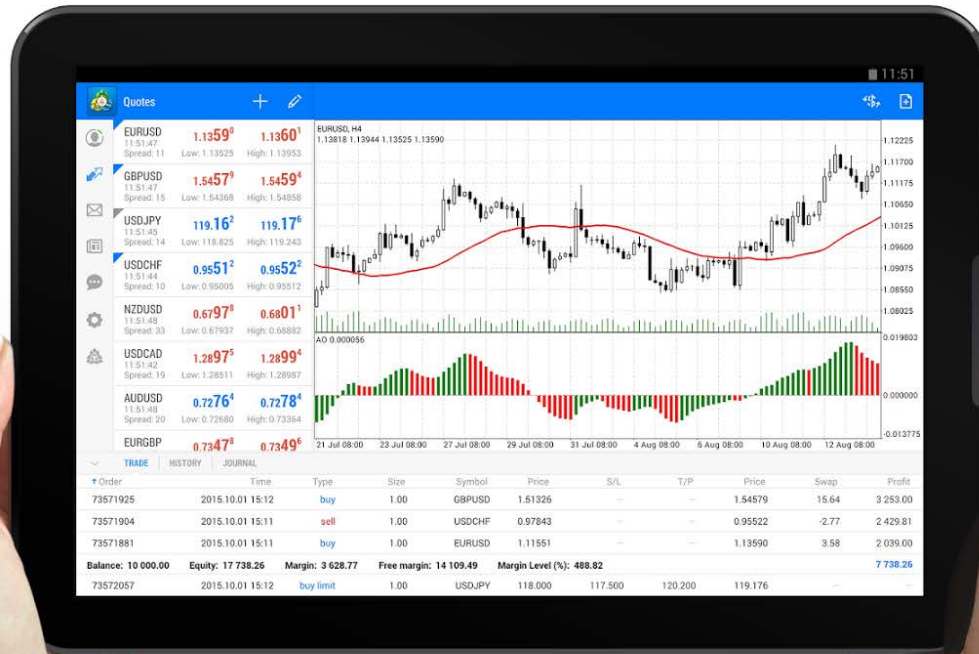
11:51

Quotes

EURUSD
11:51:47
Spread: 11
1.13590 1.13601
Low: 1.13525 High: 1.13953

GBPUSD
11:51:47
Spread: 15
1.54579 1.54594
Low: 1.54368 High: 1.54858

USDJPY
11:51:45
Spread: 14
119.162 119.176
Low: 118.825 High: 119.243

USDCHF
11:51:44
Spread: 10
0.95512 0.95522
Low: 0.95005 High: 0.95512

NZDUSD
11:51:48
Spread: 33
0.67978 0.68011
Low: 0.67937 High: 0.68882

USDCAD
11:51:42
Spread: 19
1.28975 1.28994
Low: 1.28511 High: 1.28987

AUDUSD
11:51:48
Spread: 20
0.72764 0.72784
Low: 0.72680 High: 0.73364

EURGBP
0.73478 0.73496

EURUSD, H4
1.13818 1.13944 1.13525 1.13590

1.12225
1.11700
1.11175
1.10650
1.10125
1.09600
1.09075
1.08550
1.08025

AO 0.000056
0.019803
0.000000
-0.013775

21 Jul 08:00 23 Jul 08:00 27 Jul 08:00 29 Jul 08:00 31 Jul 08:00 4 Aug 08:00 6 Aug 08:00 10 Aug 08:00 12 Aug 08:00

TRADE HISTORY JOURNAL

| Order | Time | Type | Size | Symbol | Price | S/L | T/P | Price | Swap | Profit |
|---|---|---|---|---|---|---|---|---|---|---|
| 73571925 | 2015.10.01 15:12 | buy | 1.00 | GBPUSD | 1.51326 | – | – | 1.54579 | 15.64 | 3 253.00 |
| 73571904 | 2015.10.01 15:11 | sell | 1.00 | USDCHF | 0.97843 | – | – | 0.95522 | -2.77 | 2 429.81 |
| 73571881 | 2015.10.01 15:11 | buy | 1.00 | EURUSD | 1.11551 | – | – | 1.13590 | 3.58 | 2 039.00 |

Balance: 10 000.00 Equity: 17 738.26 Margin: 3 628.77 Free margin: 14 109.49 Margin Level (%): 488.82 7 738.26

| 73572057 | 2015.10.01 15:12 | buy limit | 1.00 | USDJPY | 118.000 | 117.500 | 120.200 | 119.176 | | |